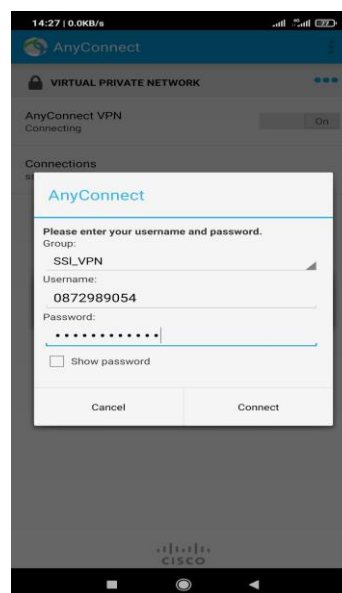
14:27 | 0.0KB/s

AnyConnect

VIRTUAL PRIVATE NETWORK

AnyConnect VPN
Connecting

On

Connections
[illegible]

AnyConnect

Please enter your username and password.
Group:
SSI_VPN
Username:
0872989054
Password:
•••••••••••••

Show password

Cancel

Connect

CISCO